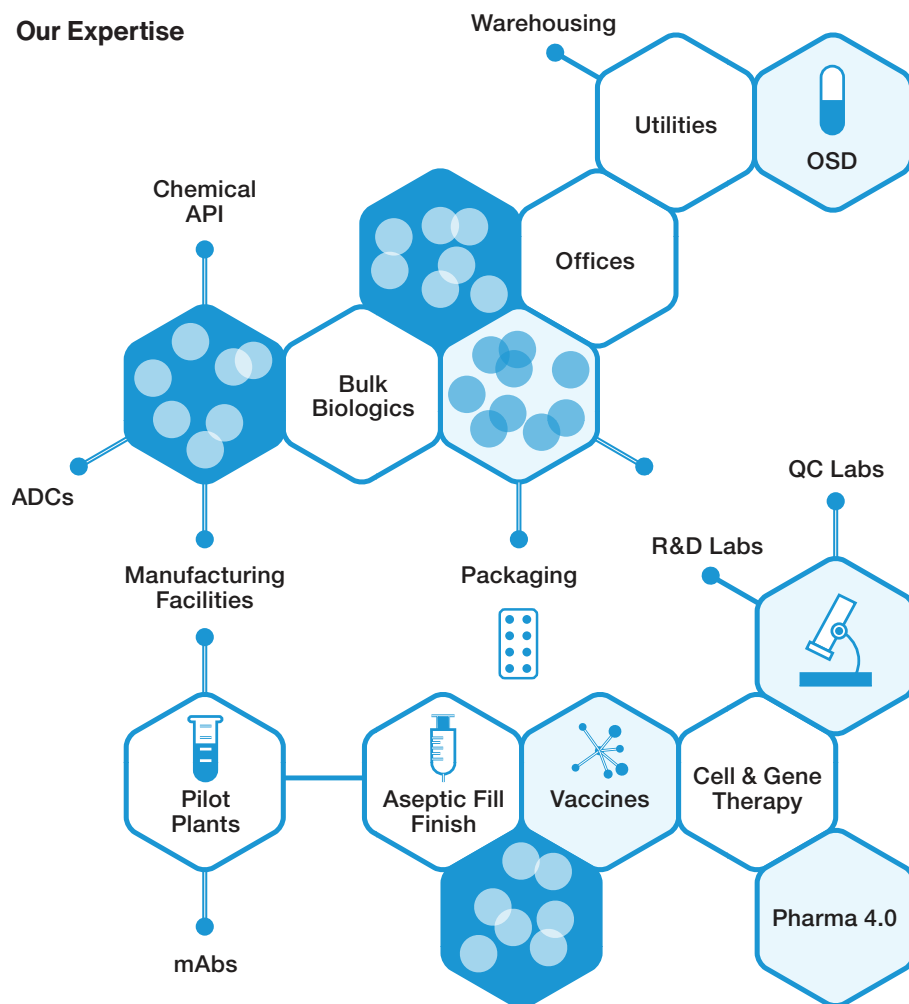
Our Expertise

Warehousing

Utilities

OSD

Chemical API

Offices

Bulk Biologics

ADCs

QC Labs

R&D Labs

Manufacturing Facilities

Packaging

Pilot Plants

Aseptic Fill Finish

Vaccines

Cell & Gene Therapy

Pharma 4.0

mAbs